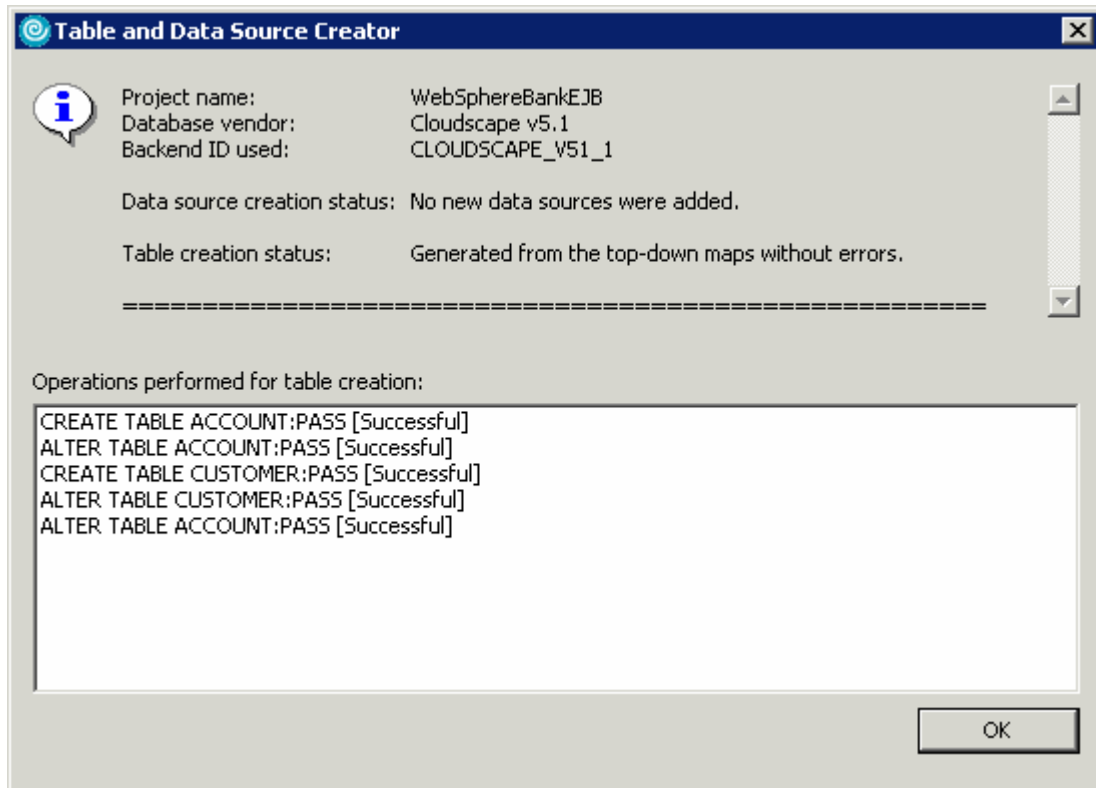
Table and Data Source Creator

| | |
|---|---|
| Project name: | WebSphereBankEJB |
| Database vendor: | Cloudscape v5.1 |
| Backend ID used: | CLOUDSCAPE_V51_1 |

Data source creation status: No new data sources were added.

Table creation status: Generated from the top-down maps without errors.

==================================================

Operations performed for table creation:

CREATE TABLE ACCOUNT:PASS [Successful]
ALTER TABLE ACCOUNT:PASS [Successful]
CREATE TABLE CUSTOMER:PASS [Successful]
ALTER TABLE CUSTOMER:PASS [Successful]
ALTER TABLE ACCOUNT:PASS [Successful]

OK